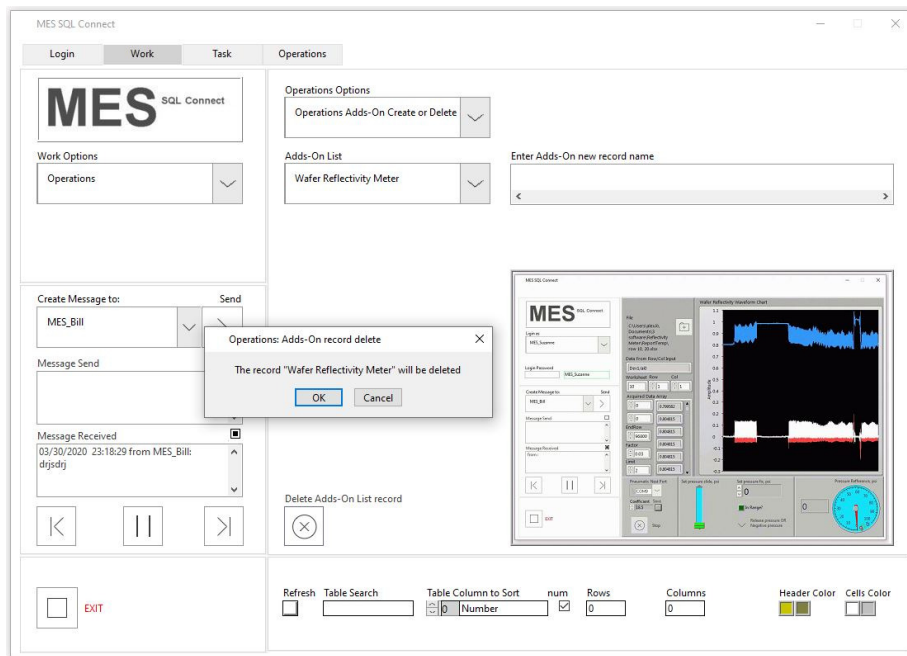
MES SQL Connect

Login Work Task Operations

MES SQL Connect

Work Options
Operations

Operations Options
Operations Adds-On Create or Delete

Adds-On List
Wafer Reflectivity Meter

Enter Adds-On new record name

Create Message to: Send
MES_Bill

Message Send

Message Received
03/30/2020 23:18:29 from MES_Bill: drjsdrj

Operations: Adds-On record delete
The record "Wafer Reflectivity Meter" will be deleted
OK Cancel

Delete Adds-On List record

EXIT

Refresh Table Search Table Column to Sort num Rows Columns Header Color Cells Color
0 Number 0 0